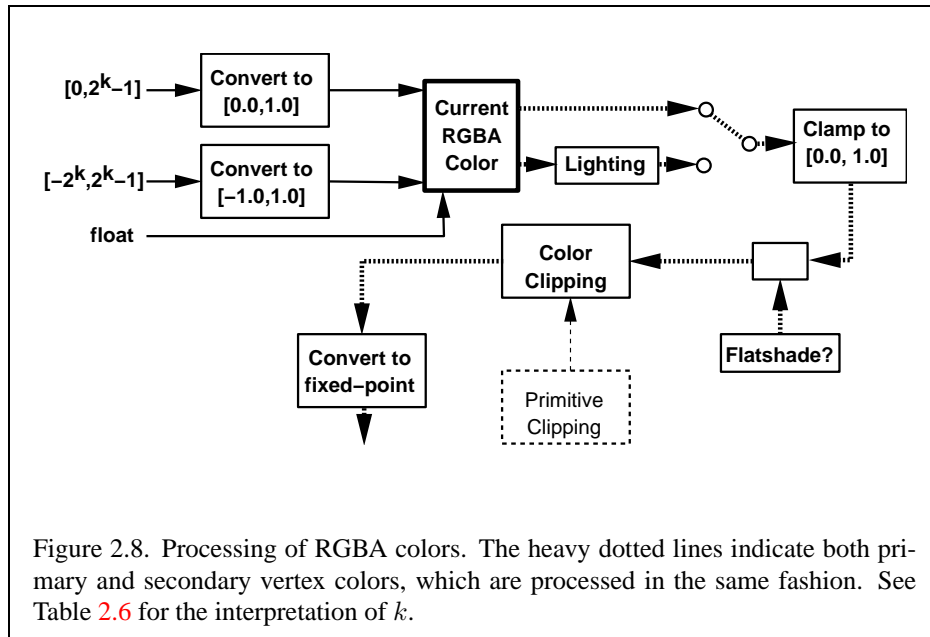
$[0,2^k-1]$

Convert to [0.0,1.0]

$[-2^k,2^k-1]$

Convert to [−1.0,1.0]

float

Current RGBA Color

Lighting

Clamp to [0.0, 1.0]

Color Clipping

Convert to fixed−point

Primitive Clipping

Flatshade?

Figure 2.8. Processing of RGBA colors. The heavy dotted lines indicate both primary and secondary vertex colors, which are processed in the same fashion. See Table 2.6 for the interpretation of $k$.